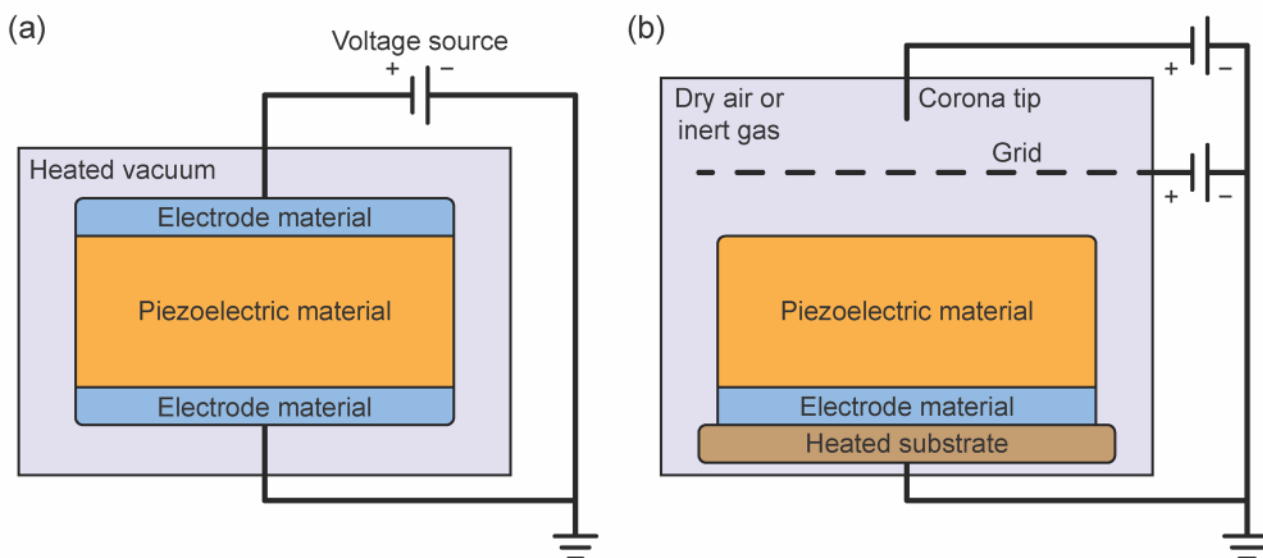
(a)

Voltage source

+ −

Heated vacuum

Electrode material

Piezoelectric material

Electrode material

(b)

+ −

Dry air or inert gas

Corona tip

Grid

+ −

Piezoelectric material

Electrode material

Heated substrate